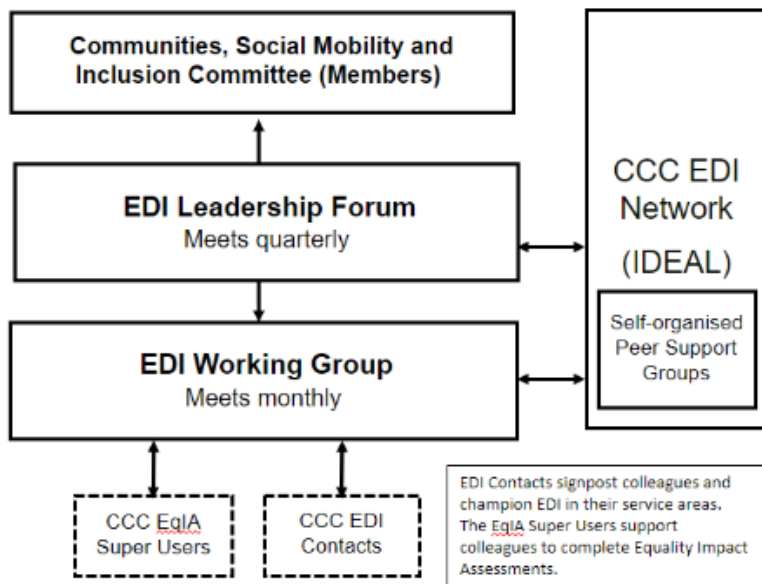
Communities, Social Mobility and Inclusion Committee (Members)

EDI Leadership Forum
Meets quarterly

EDI Working Group
Meets monthly

CCC EDI Network
(IDEAL)

Self-organised Peer Support Groups

CCC EqIA Super Users

CCC EDI Contacts

EDI Contacts signpost colleagues and champion EDI in their service areas. The EqIA Super Users support colleagues to complete Equality Impact Assessments.